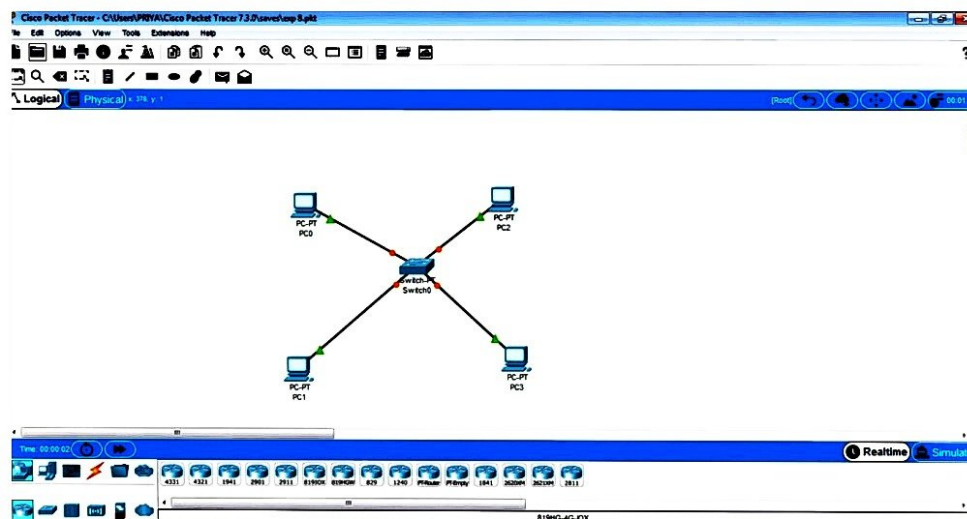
Cisco Packet Tracer - C:\Users\PRIYA\Cisco Packet Tracer 7.3.0\saves\exp 8.pkt

File Edit Options View Tools Extensions Help

Logical Physical x: 376, y: 1

[Root]

PC-PT
PC0

PC-PT
PC2

Switch-PT
Switch0

PC-PT
PC1

PC-PT
PC3

Time: 00:00:02

Realtime Simulat

4331 4321 1941 2901 2911 819IOX 819HGW 829 1240 PT-Router PT-Empty 1841 2620XM 2621XM 2811

819HG-4G-IOX